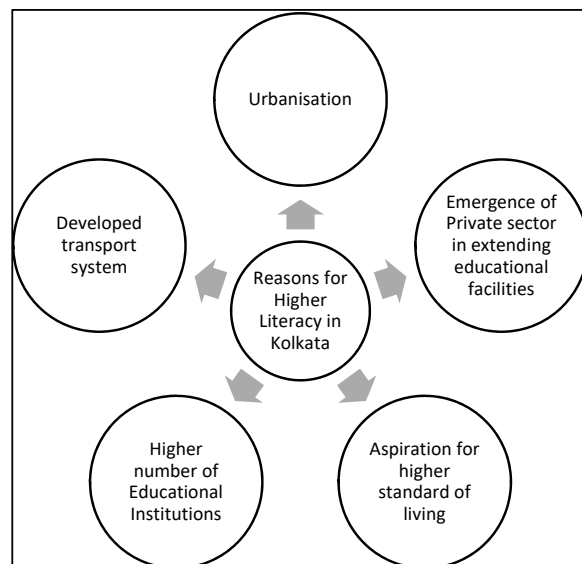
Urbanisation

Developed transport system

Reasons for Higher Literacy in Kolkata

Emergence of Private sector in extending educational facilities

Higher number of Educational Institutions

Aspiration for higher standard of living